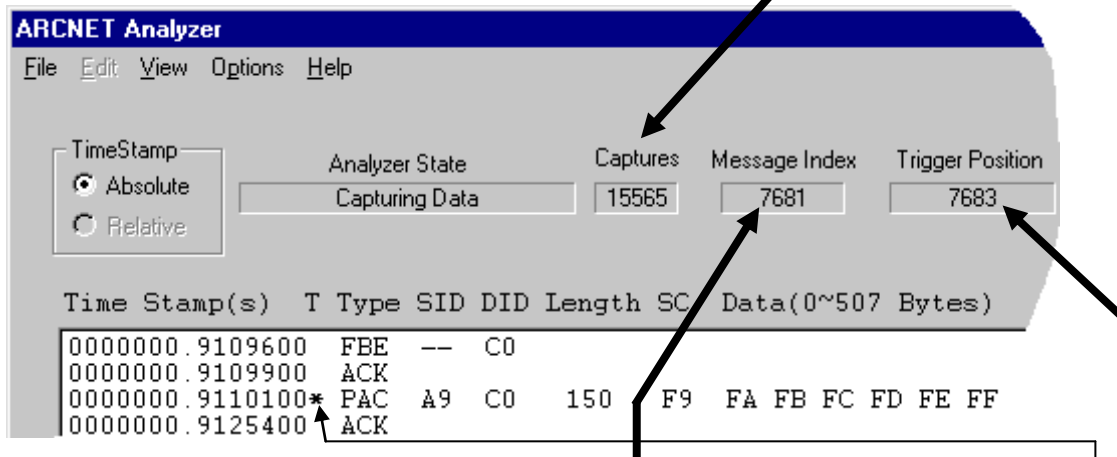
ARCNET Analyzer

File Edit View Options Help

TimeStamp
Absolute
Relative

Analyzer State
Capturing Data

Captures
15565

Message Index
7681

Trigger Position
7683

Time Stamp(s) T Type SID DID Length SC Data(0~507 Bytes)

| Time Stamp(s) | T | Type | SID | DID | Length | SC | Data(0~507 Bytes) |
|---|---|---|---|---|---|---|---|
| 0000000.9109600 | | FBE | -- | C0 | | | |
| 0000000.9109900 | | ACK | | | | | |
| 0000000.9110100 | * | PAC | A9 | C0 | 150 | | F9 FA FB FC FD FE FF |
| 0000000.9125400 | | ACK | | | | | |